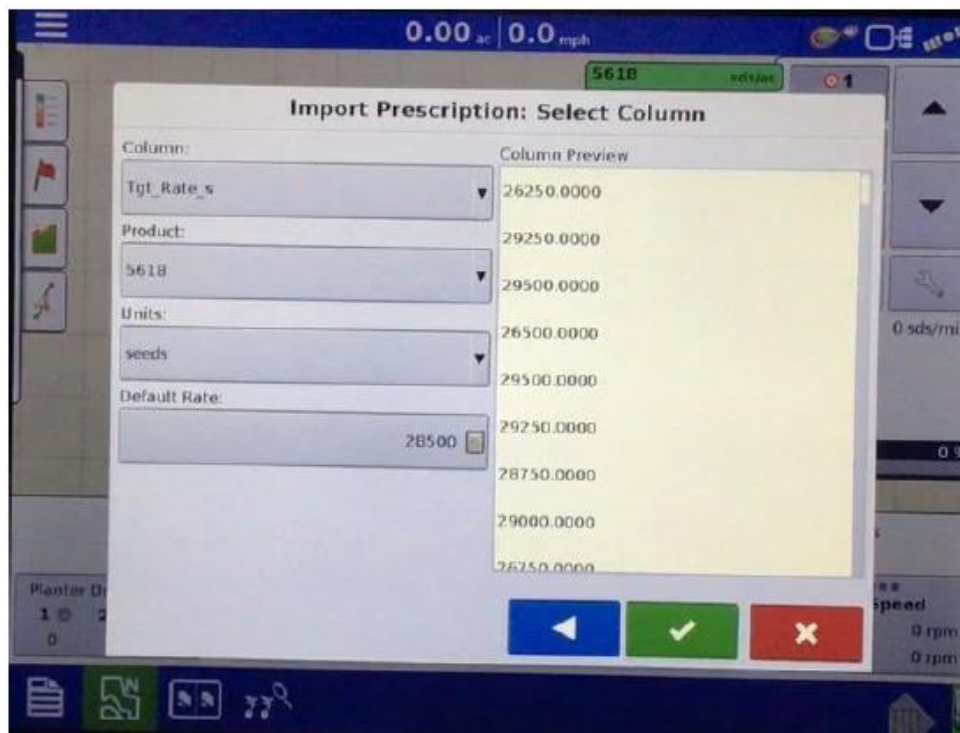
0.00 ac | 0.0 mph

5618 sds/ac

1

Import Prescription: Select Column

Column:
Tgt_Rate_s

Product:
5618

Units:
seeds

Default Rate:
28500

Column Preview
26250.0000
29250.0000
29500.0000
26500.0000
29500.0000
29250.0000
28750.0000
29000.0000
26250.0000

0 sds/mi

Planter Di
1
0

Speed
0 rpm
0 rpm